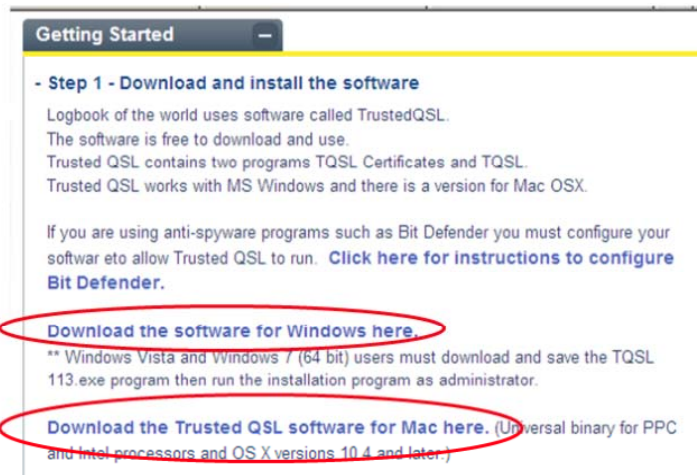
Getting Started

–

- Step 1 - Download and install the software

Logbook of the world uses software called TrustedQSL.
The software is free to download and use.
Trusted QSL contains two programs TQSL Certificates and TQSL.
Trusted QSL works with MS Windows and there is a version for Mac OSX.

If you are using anti-spyware programs such as Bit Defender you must configure your softwar eto allow Trusted QSL to run. Click here for instructions to configure Bit Defender.

Download the software for Windows here.
** Windows Vista and Windows 7 (64 bit) users must download and save the TQSL 113.exe program then run the installation program as administrator.

Download the Trusted QSL software for Mac here. (Universal binary for PPC and Intel processors and OS X versions 10.4 and later.)